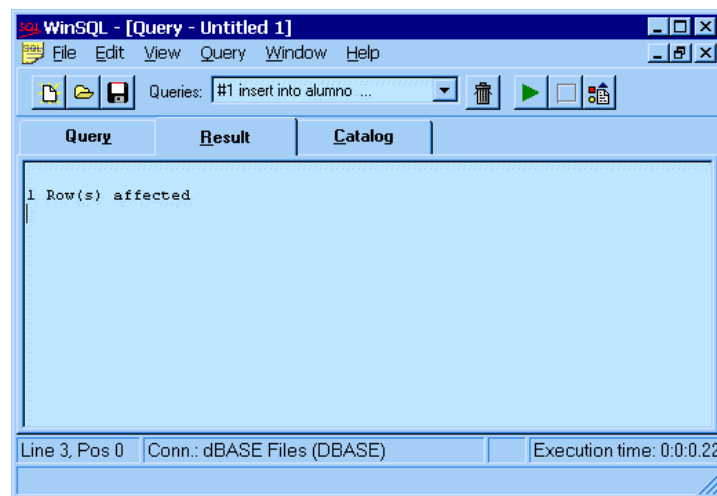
SQL WinSQL - [Query - Untitled 1]

File Edit View Query Window Help

Queries: #1 insert into alumno ...

Query | Result | Catalog

1 Row(s) affected

Line 3, Pos 0 | Conn.: dBASE Files (DBASE) | Execution time: 0:0:0.2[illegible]